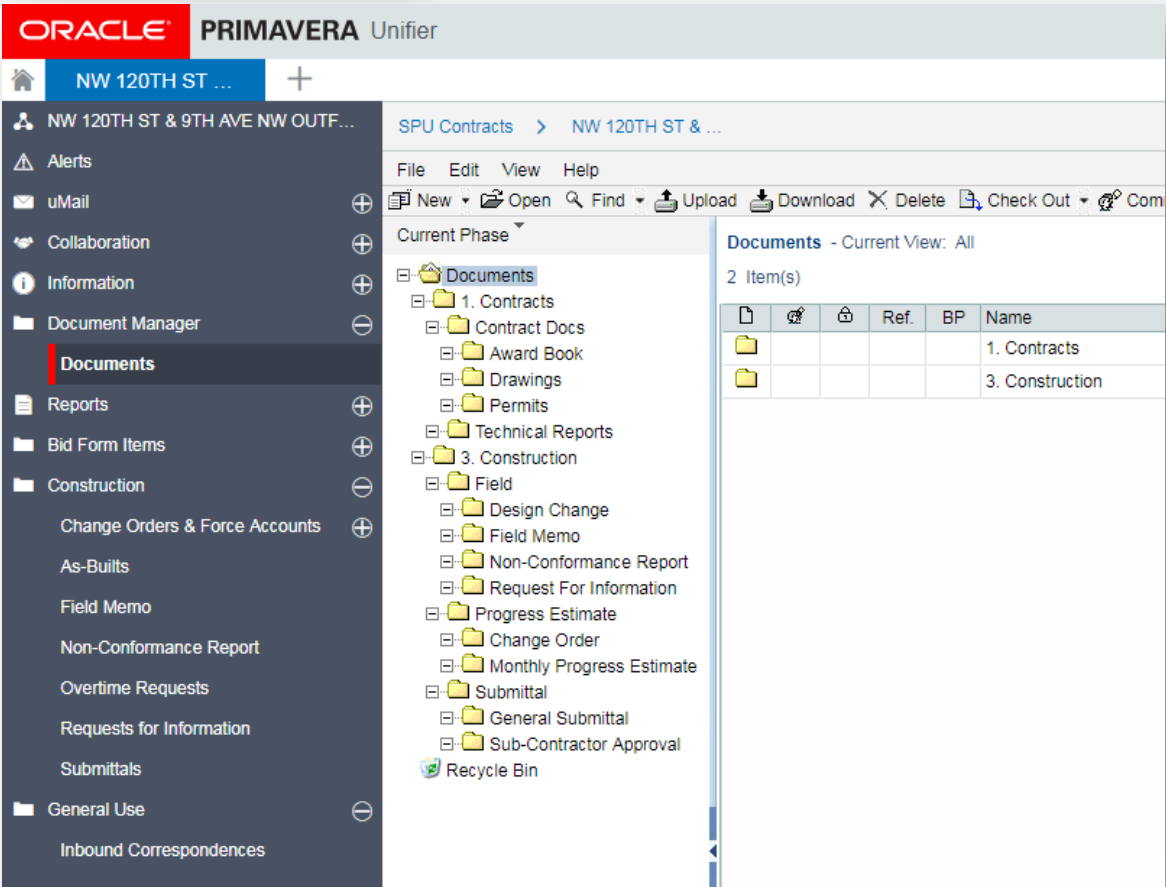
ORACLE PRIMAVERA Unifier

NW 120TH ST ...

NW 120TH ST & 9TH AVE NW OUTF...
Alerts
uMail
Collaboration
Information
Document Manager
Documents
Reports
Bid Form Items
Construction
Change Orders & Force Accounts
As-Builts
Field Memo
Non-Conformance Report
Overtime Requests
Requests for Information
Submittals
General Use
Inbound Correspondences

SPU Contracts > NW 120TH ST & ...

File Edit View Help

New Open Find Upload Download Delete Check Out Com

Current Phase

Documents
1. Contracts
Contract Docs
Award Book
Drawings
Permits
Technical Reports
3. Construction
Field
Design Change
Field Memo
Non-Conformance Report
Request For Information
Progress Estimate
Change Order
Monthly Progress Estimate
Submittal
General Submittal
Sub-Contractor Approval
Recycle Bin

Documents - Current View: All
2 Item(s)

| | | | Ref. | BP | Name |
|---|---|---|---|---|---|
| | | | | | 1. Contracts |
| | | | | | 3. Construction |